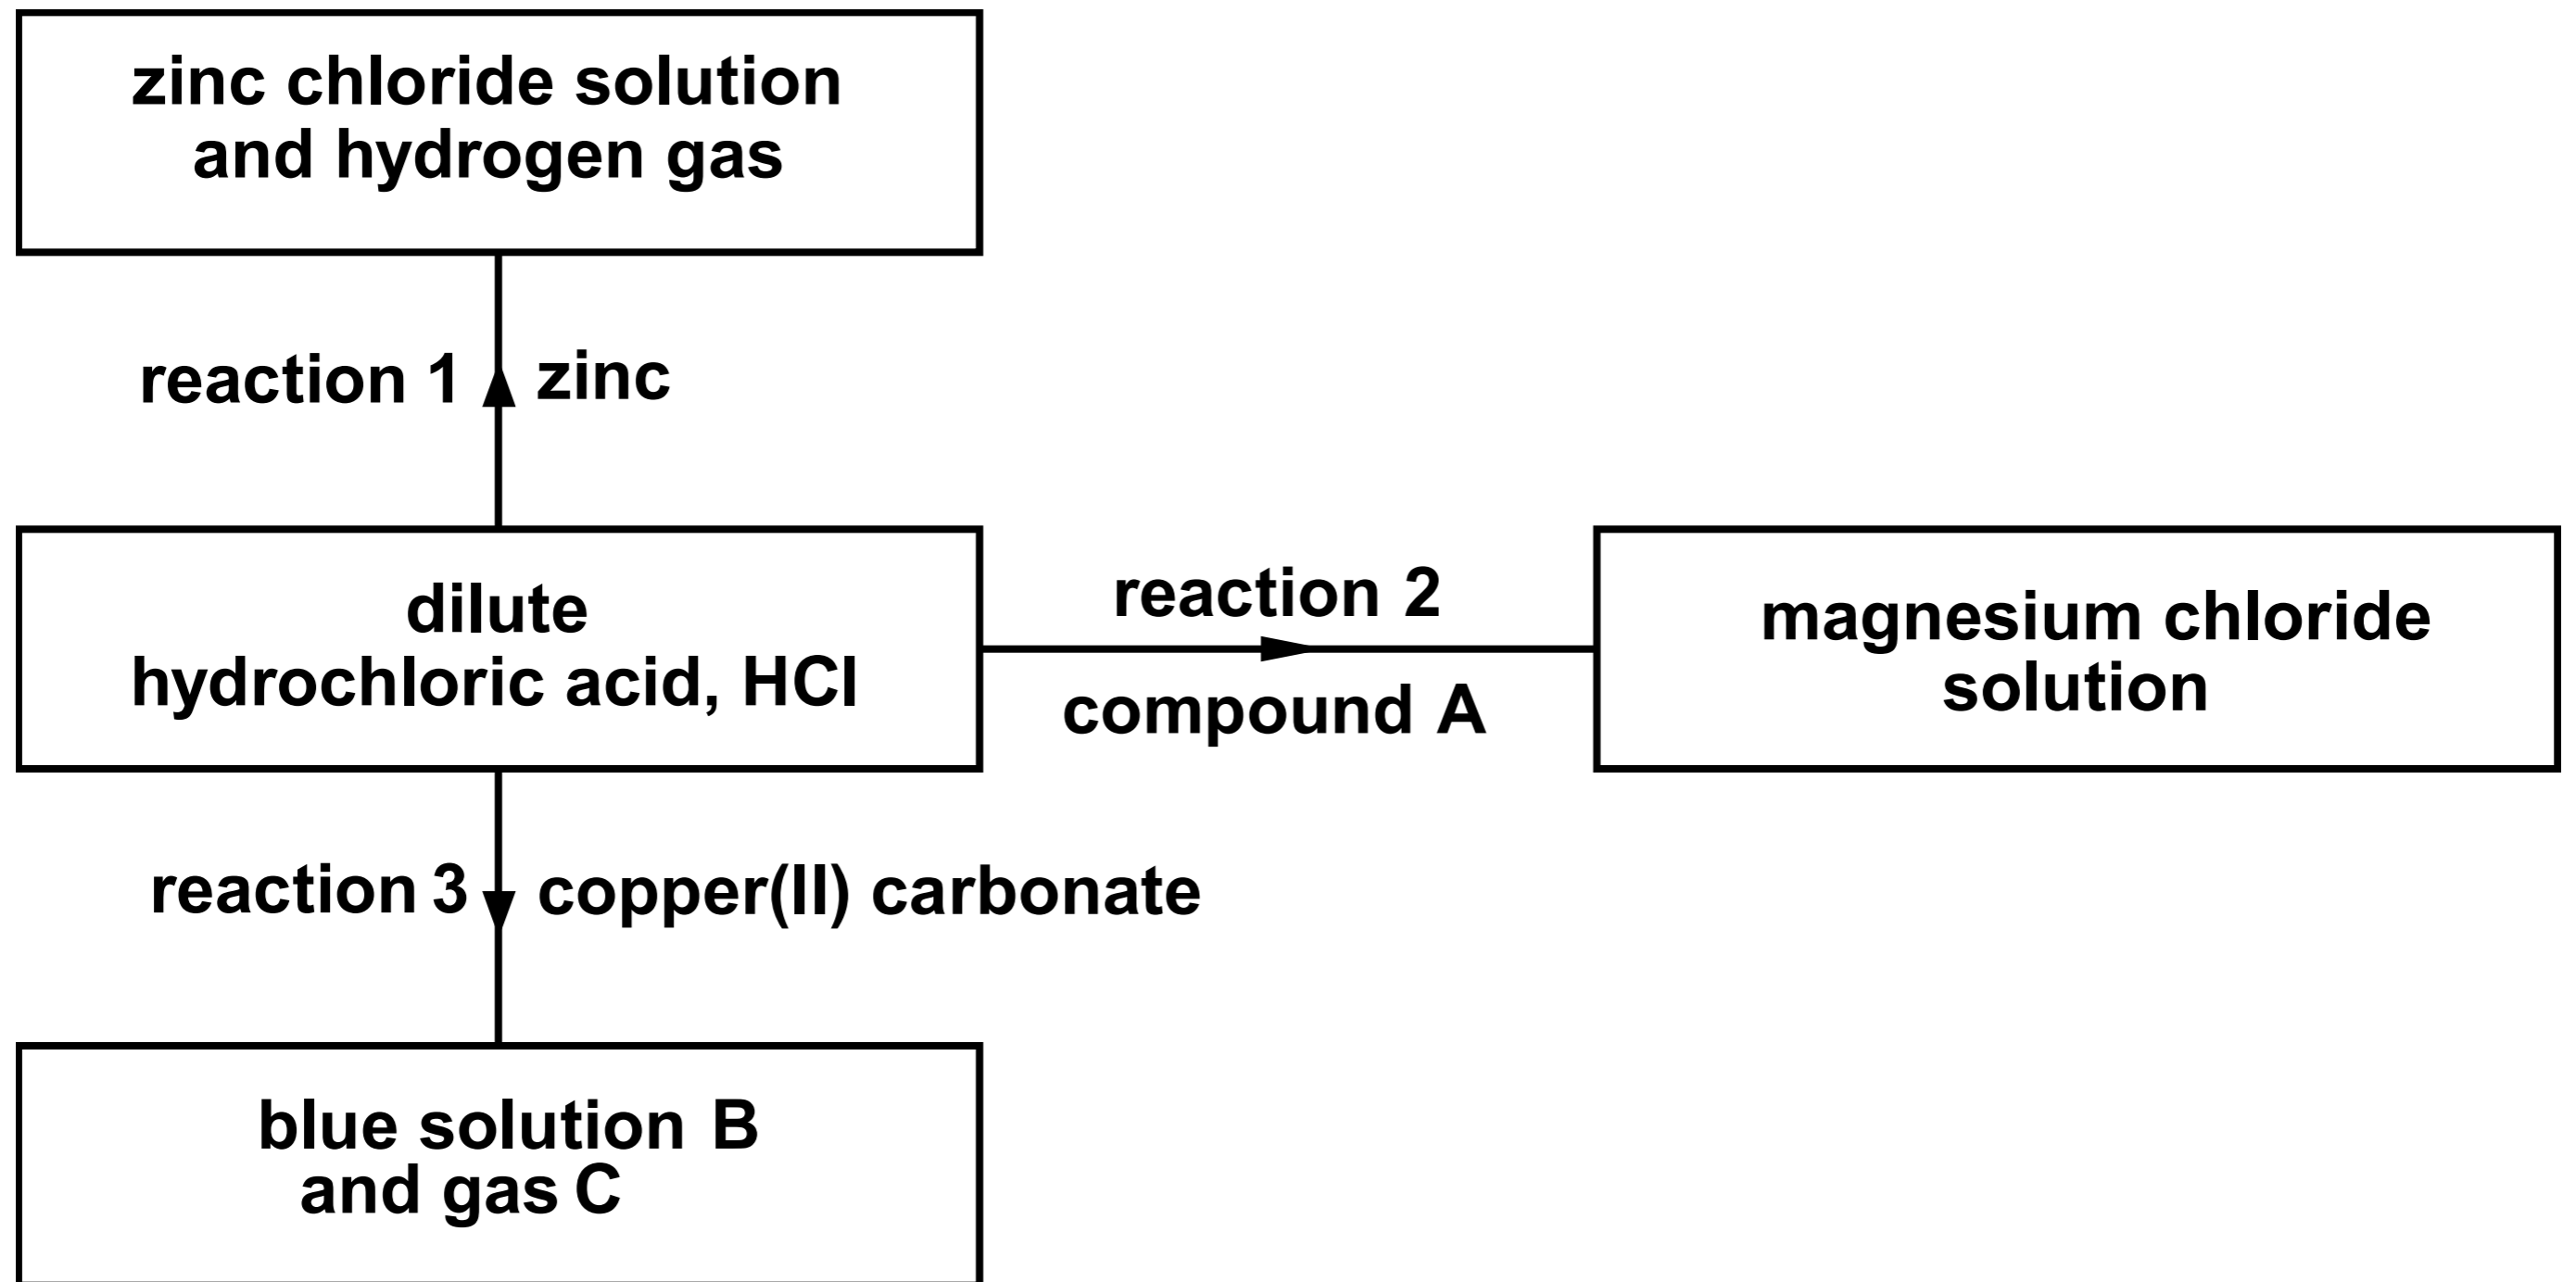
zinc chloride solution and hydrogen gas

reaction 1 zinc

dilute hydrochloric acid, HCl

reaction 2

compound A

magnesium chloride solution

reaction 3 copper(II) carbonate

blue solution B and gas C